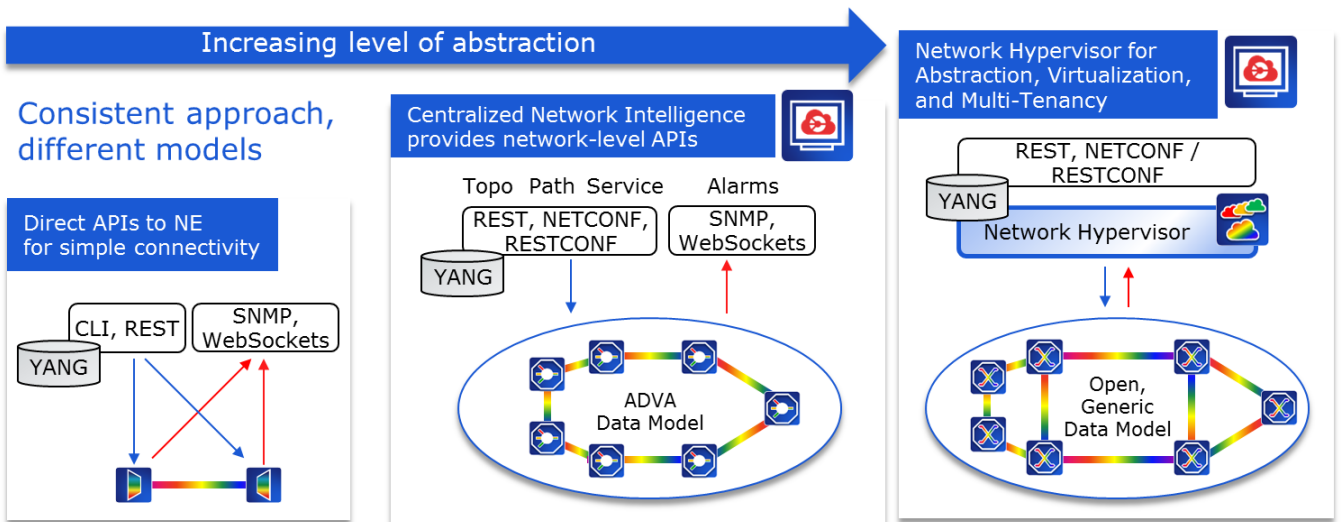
Increasing level of abstraction

Consistent approach, different models

Direct APIs to NE for simple connectivity

CLI, REST

YANG

SNMP, WebSockets

Centralized Network Intelligence provides network-level APIs

Topo Path Service

Alarms

REST, NETCONF, RESTCONF

YANG

SNMP, WebSockets

ADVA Data Model

Network Hypervisor for Abstraction, Virtualization, and Multi-Tenancy

REST, NETCONF / RESTCONF

YANG

Network Hypervisor

Open, Generic Data Model